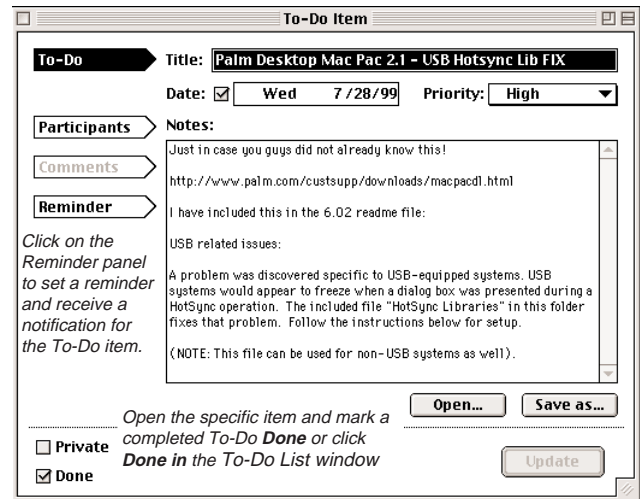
To-Do Item

To-Do

Title: Palm Desktop Mac Pac 2.1 - USB Hotsync Lib FIX

Date: ☑ Wed 7/28/99

Priority: High

Participants

Notes:

Comments

Reminder

Just in case you guys did not already know this!

http://www.palm.com/custsupp/downloads/macpacdl.html

I have included this in the 6.02 readme file:

USB related issues:

A problem was discovered specific to USB-equipped systems. USB systems would appear to freeze when a dialog box was presented during a HotSync operation. The included file "HotSync Libraries" in this folder fixes that problem. Follow the instructions below for setup.

(NOTE: This file can be used for non-USB systems as well).

Click on the Reminder panel to set a reminder and receive a notification for the To-Do item.

Open...

Save as...

Open the specific item and mark a completed To-Do **Done** or click **Done in** the To-Do List window

☐ Private

☑ Done

Update